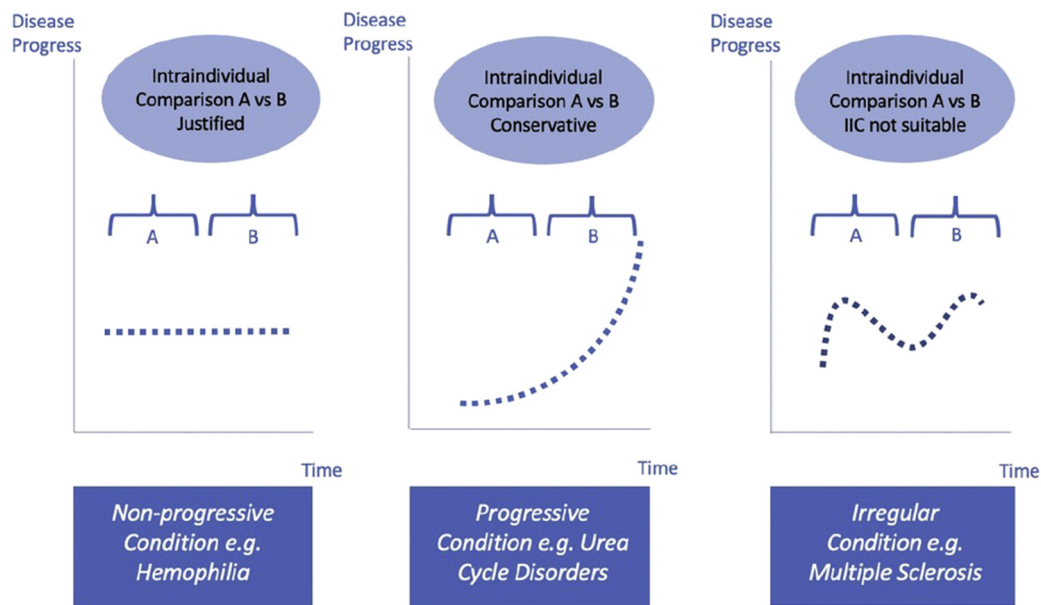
Disease Progress

Intraindividual Comparison A vs B Justified

A

B

Time

*Non-progressive Condition e.g. Hemophilia*

Disease Progress

Intraindividual Comparison A vs B Conservative

A

B

Time

*Progressive Condition e.g. Urea Cycle Disorders*

Disease Progress

Intraindividual Comparison A vs B IIC not suitable

A

B

Time

*Irregular Condition e.g. Multiple Sclerosis*